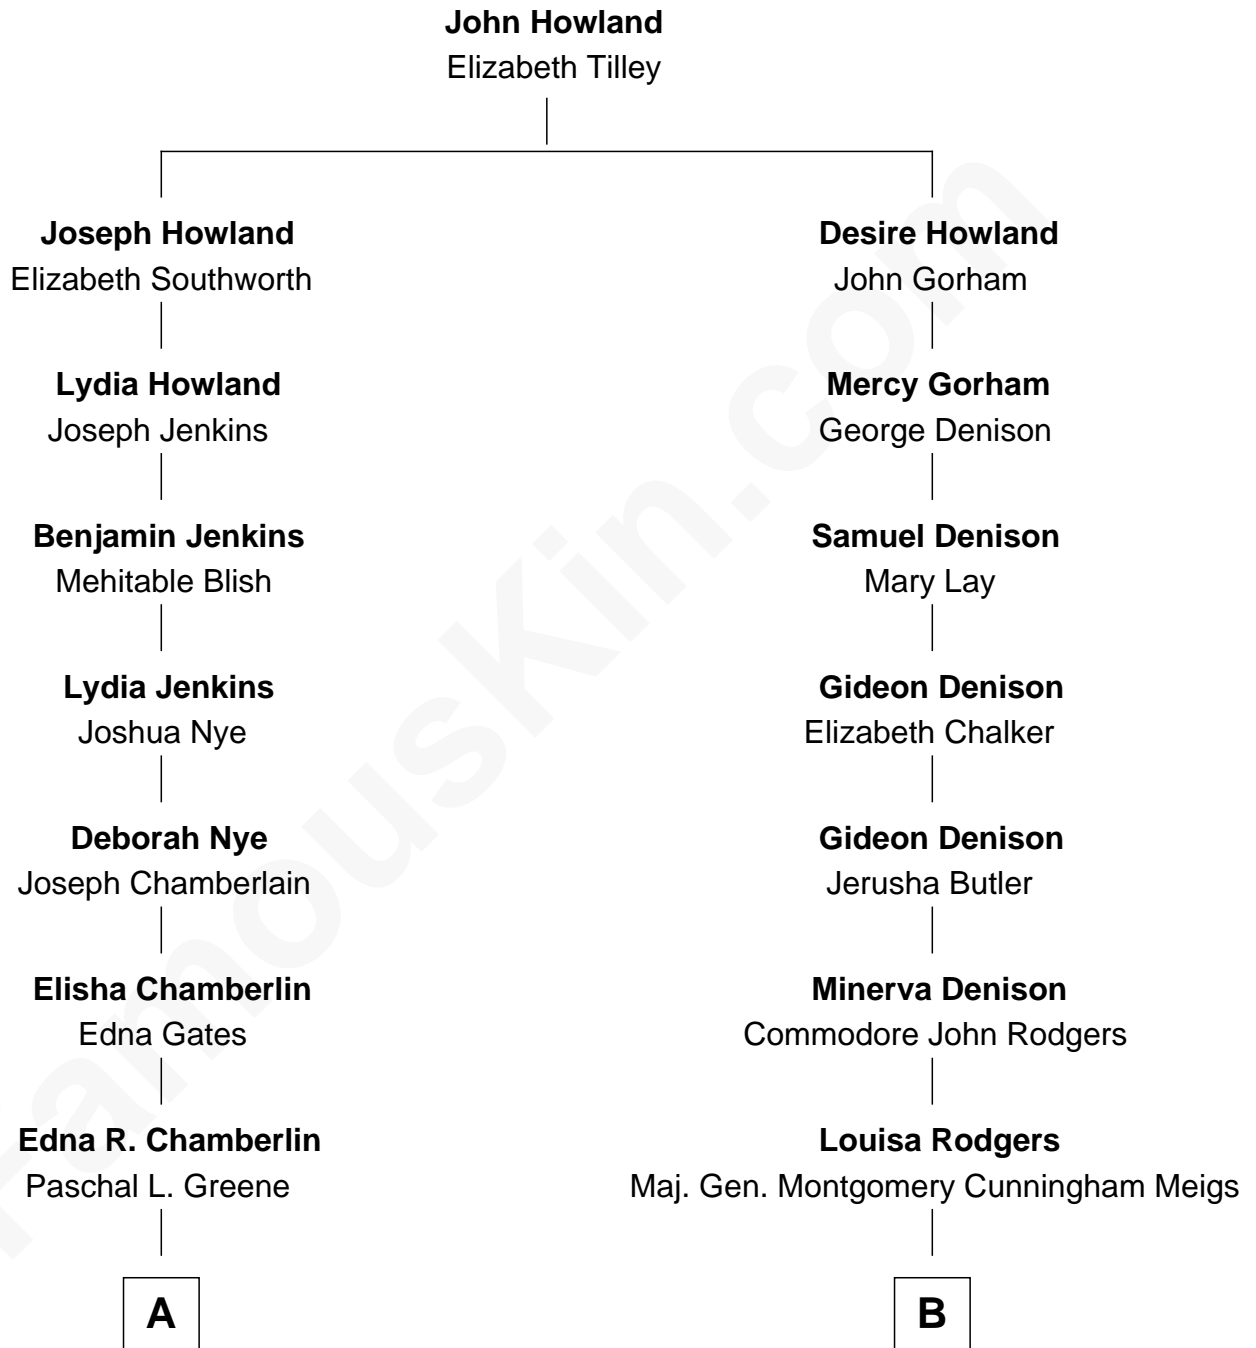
John Howland
Elizabeth Tilley

Joseph Howland
Elizabeth Southworth

Lydia Howland
Joseph Jenkins

Benjamin Jenkins
Mehitable Blish

Lydia Jenkins
Joshua Nye

Deborah Nye
Joseph Chamberlain

Elisha Chamberlin
Edna Gates

Edna R. Chamberlin
Paschal L. Greene

A

Desire Howland
John Gorham

Mercy Gorham
George Denison

Samuel Denison
Mary Lay

Gideon Denison
Elizabeth Chalker

Gideon Denison
Jerusha Butler

Minerva Denison
Commodore John Rodgers

Louisa Rodgers
Maj. Gen. Montgomery Cunningham Meigs

B

famouskin.com